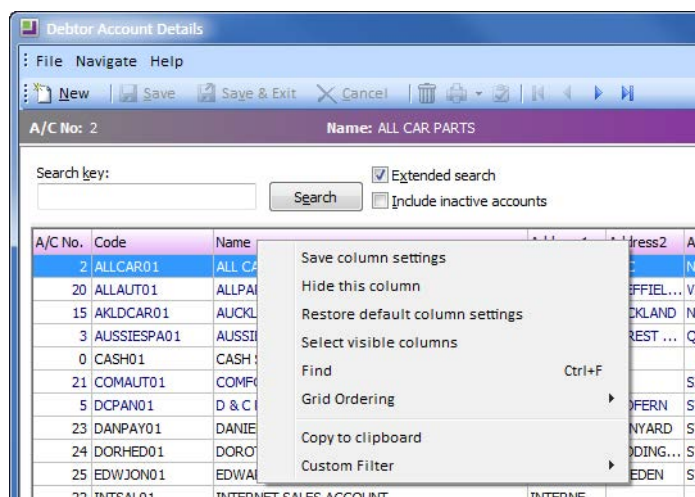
Debtor Account Details

File Navigate Help

New Save Save & Exit Cancel

A/C No: 2 Name: ALL CAR PARTS

Search key:

Search

Extended search

Include inactive accounts

| A/C No. | Code | Name | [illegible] | Address2 | A |
|---|---|---|---|---|---|
| 2 | ALLCAR01 | ALL CA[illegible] | | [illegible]C | N |
| 20 | ALLAUT01 | ALLPA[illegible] | | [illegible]FFIEL... | V |
| 15 | AKLDCAR01 | AUCKL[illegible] | | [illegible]CKLAND | N |
| 3 | AUSSIESPA01 | AUSSI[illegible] | | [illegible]REST ... | Q |
| 0 | CASH01 | CASH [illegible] | | | |
| 21 | COMAUT01 | COMF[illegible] | | | S |
| 5 | DCPAN01 | D & C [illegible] | | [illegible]OFERN | S |
| 23 | DANPAY01 | DANIE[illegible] | | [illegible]NYARD | S |
| 24 | DORHED01 | DORO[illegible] | | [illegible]DDING... | S |
| 25 | EDWJON01 | EDWA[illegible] | | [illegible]EDEN | S |
| 22 | INTSAL01 | INTERNET SALES ACCOUNT | INTERNE | | |

Save column settings
Hide this column
Restore default column settings
Select visible columns
Find Ctrl+F
Grid Ordering
Copy to clipboard
Custom Filter